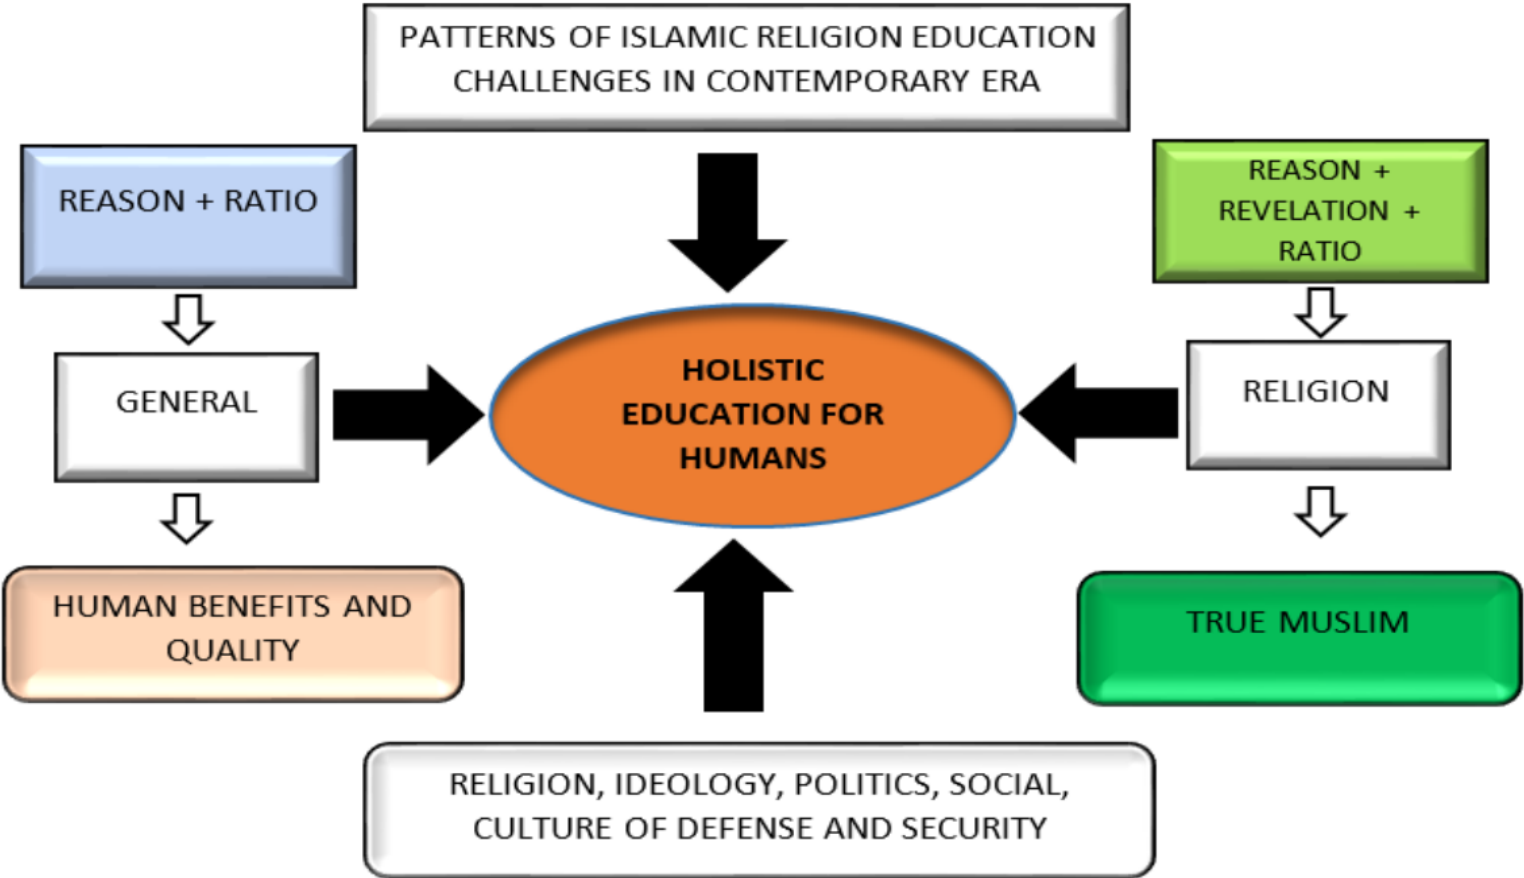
PATTERNS OF ISLAMIC RELIGION EDUCATION CHALLENGES IN CONTEMPORARY ERA

REASON + RATIO

GENERAL

HUMAN BENEFITS AND QUALITY

HOLISTIC EDUCATION FOR HUMANS

REASON + REVELATION + RATIO

RELIGION

TRUE MUSLIM

RELIGION, IDEOLOGY, POLITICS, SOCIAL, CULTURE OF DEFENSE AND SECURITY